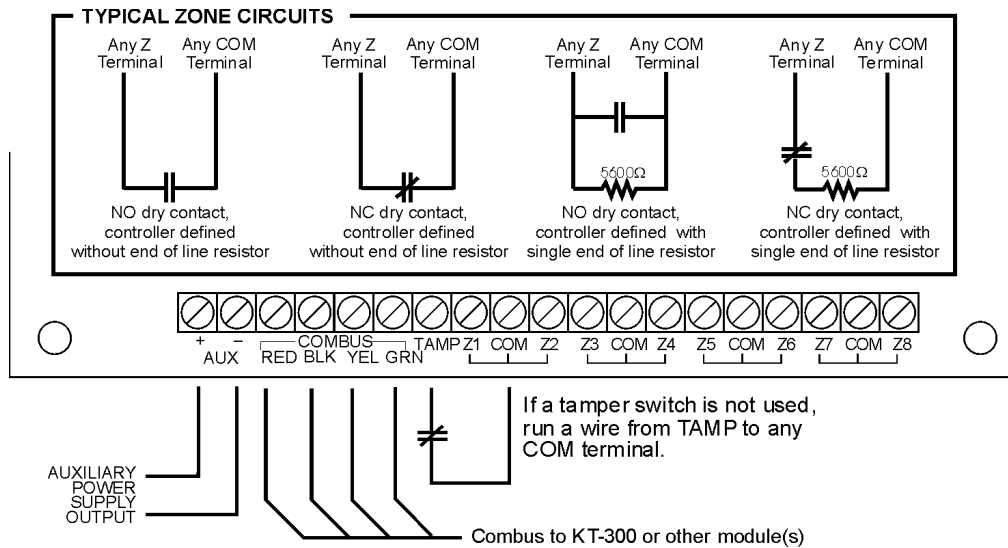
TYPICAL ZONE CIRCUITS

Any Z Terminal
Any COM Terminal
NO dry contact, controller defined without end of line resistor

Any Z Terminal
Any COM Terminal
NC dry contact, controller defined without end of line resistor

Any Z Terminal
Any COM Terminal
5600Ω
NO dry contact, controller defined with single end of line resistor

Any Z Terminal
Any COM Terminal
5600Ω
NC dry contact, controller defined with single end of line resistor

+ –
AUX
COMBUS
RED BLK YEL GRN
TAMP
Z1 COM Z2
Z3 COM Z4
Z5 COM Z6
Z7 COM Z8

If a tamper switch is not used, run a wire from TAMP to any COM terminal.

AUXILIARY POWER SUPPLY OUTPUT

Combus to KT-300 or other module(s)